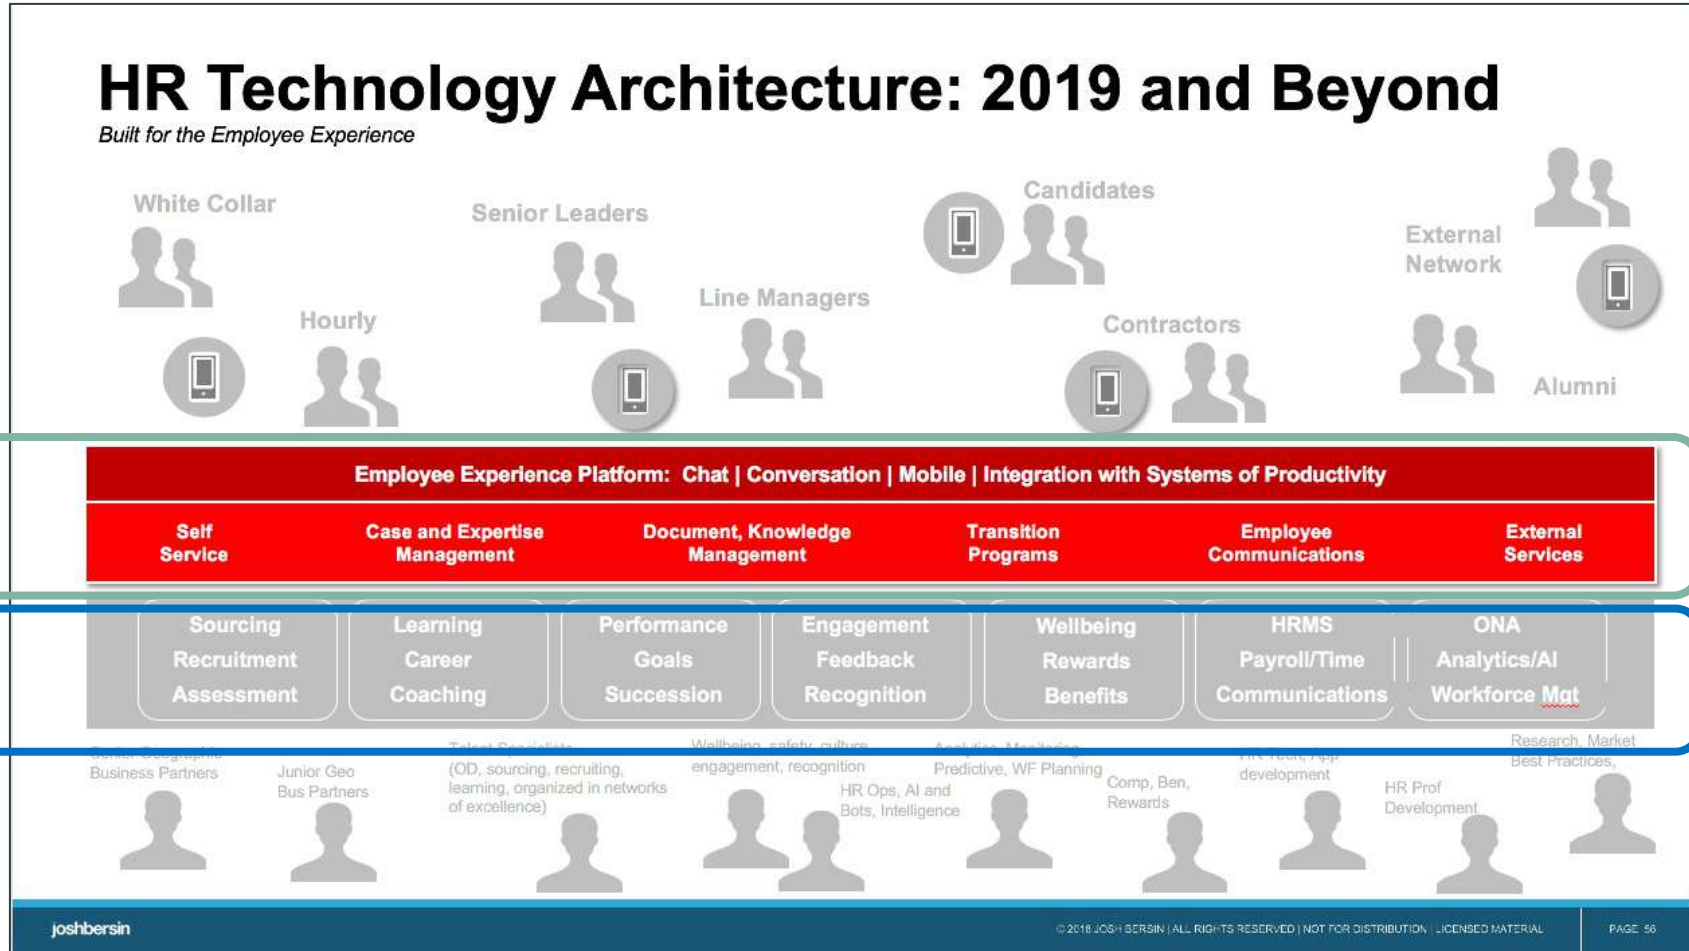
HR Technology Architecture: 2019 and Beyond

Built for the Employee Experience

White Collar

Hourly

Senior Leaders

Line Managers

Candidates

Contractors

External Network

Alumni

Employee Experience Platform: Chat | Conversation | Mobile | Integration with Systems of Productivity

Self Service

Case and Expertise Management

Document, Knowledge Management

Transition Programs

Employee Communications

External Services

Sourcing
Recruitment
Assessment

Learning
Career
Coaching

Performance
Goals
Succession

Engagement
Feedback
Recognition

Wellbeing
Rewards
Benefits

HRMS
Payroll/Time
Communications

ONA
Analytics/AI
Workforce Mgt

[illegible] Business Partners

Junior Geo Bus Partners

Talent Specialists (OD, sourcing, recruiting, learning, organized in networks of excellence)

Wellbeing, safety, culture, engagement, recognition

HR Ops, AI and Bots, Intelligence

Analytics, Monitoring, Predictive, WF Planning

Comp, Ben, Rewards

HR Tech, App development

HR Prof Development

Research, Market Best Practices,

joshbersin

© 2018 JOSH BERSIN | ALL RIGHTS RESERVED | NOT FOR DISTRIBUTION | LICENSED MATERIAL

PAGE 56